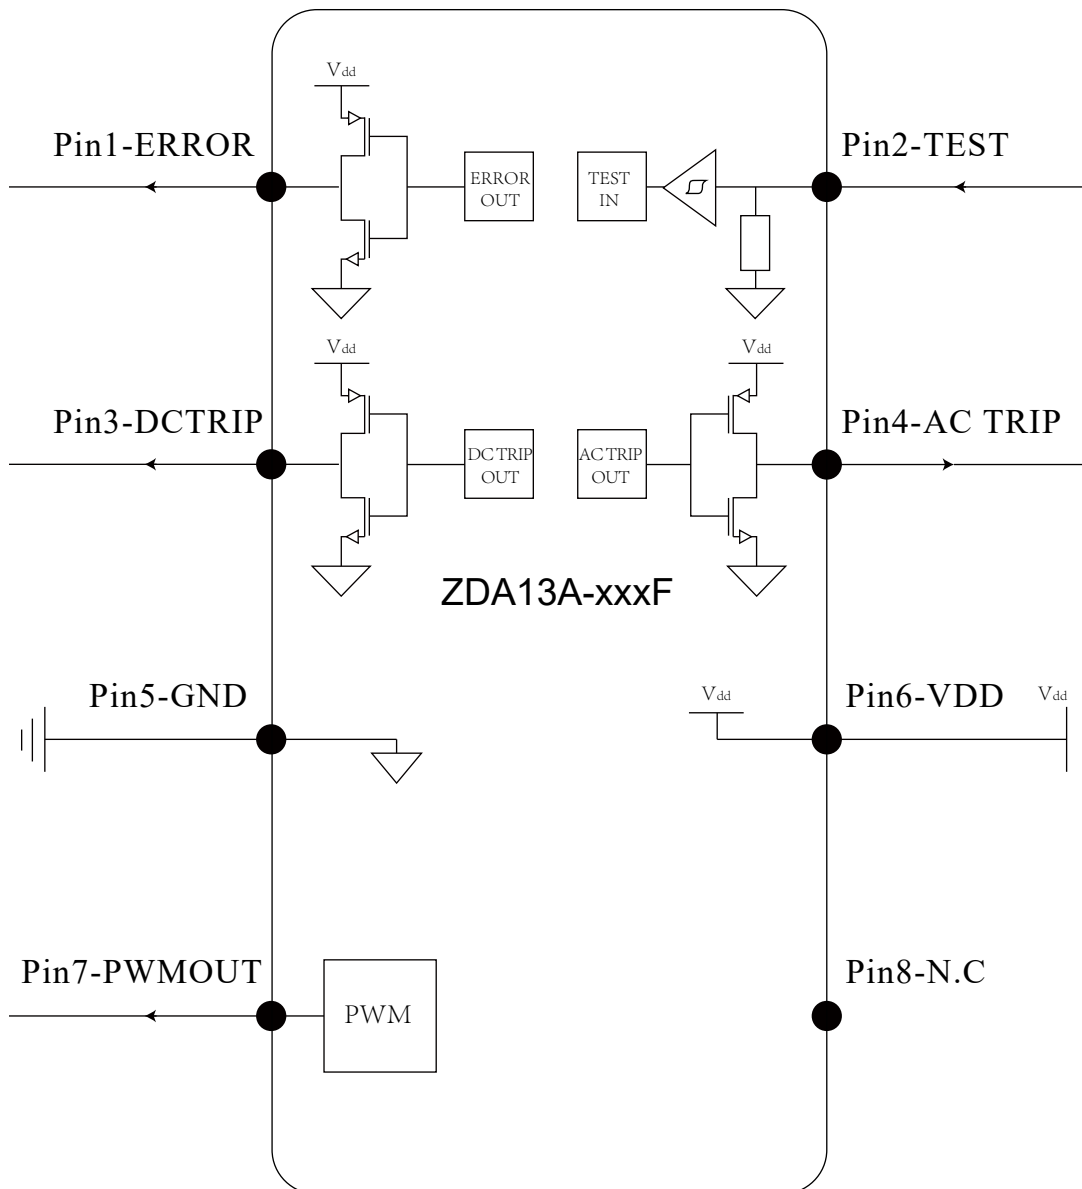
Pin1-ERROR

$V_{dd}$

ERROR OUT

TEST IN

Pin2-TEST

$V_{dd}$

$V_{dd}$

Pin3-DCTRIP

DCTRIP OUT

ACTRIP OUT

Pin4-AC TRIP

ZDA13A-xxxF

Pin5-GND

$V_{dd}$

Pin6-VDD

$V_{dd}$

Pin7-PWMOUT

PWM

Pin8-N.C